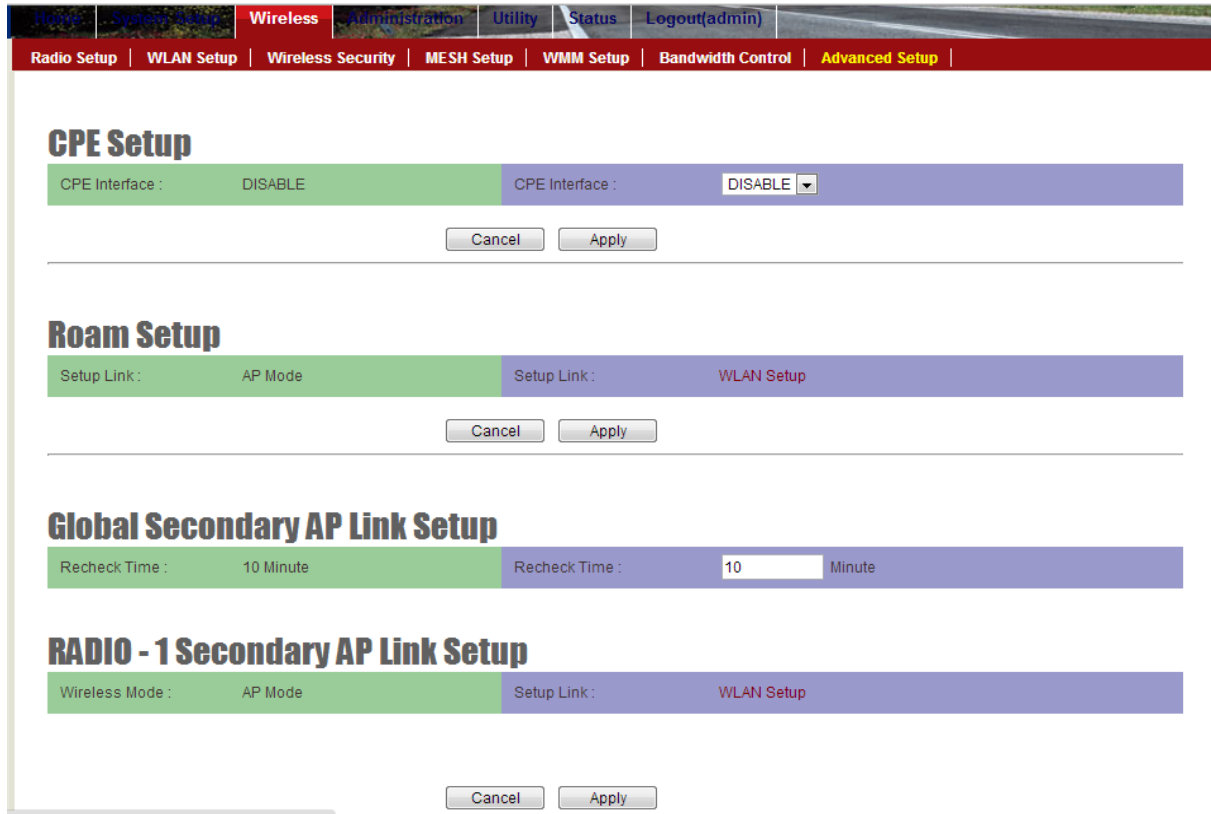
Home | System Setup | Wireless | Administration | Utility | Status | Logout(admin)

Radio Setup | WLAN Setup | Wireless Security | MESH Setup | WMM Setup | Bandwidth Control | Advanced Setup |

CPE Setup

| CPE Interface : | DISABLE | CPE Interface : | DISABLE |
|---|---|---|---|

Cancel Apply

Roam Setup

| Setup Link : | AP Mode | Setup Link : | WLAN Setup |
|---|---|---|---|

Cancel Apply

Global Secondary AP Link Setup

| Recheck Time : | 10 Minute | Recheck Time : | 10 Minute |
|---|---|---|---|

RADIO - 1 Secondary AP Link Setup

| Wireless Mode : | AP Mode | Setup Link : | WLAN Setup |
|---|---|---|---|

Cancel Apply